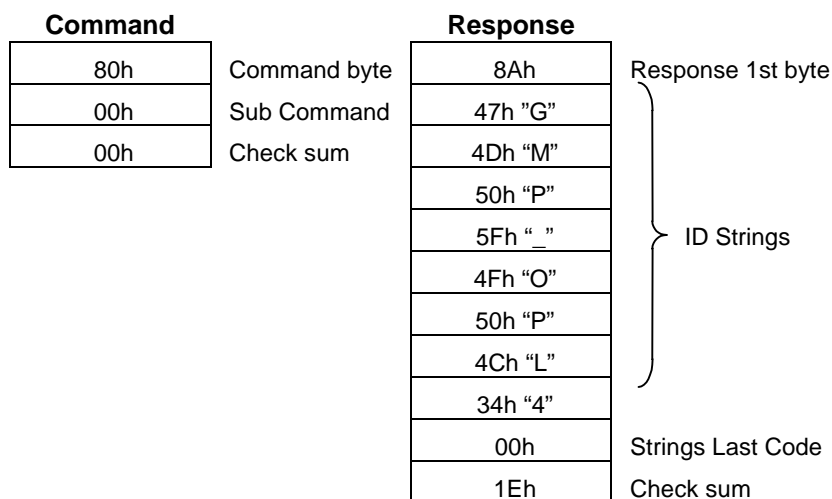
| Command | |
|---|---|
| 80h | Command byte |
| 00h | Sub Command |
| 00h | Check sum |

| Response | |
|---|---|
| 8Ah | Response 1st byte |
| 47h ”G” | |
| 4Dh “M” | |
| 50h “P” | |
| 5Fh “_” | ID Strings |
| 4Fh “O” | |
| 50h “P” | |
| 4Ch “L” | |
| 34h “4” | |
| 00h | Strings Last Code |
| 1Eh | Check sum |